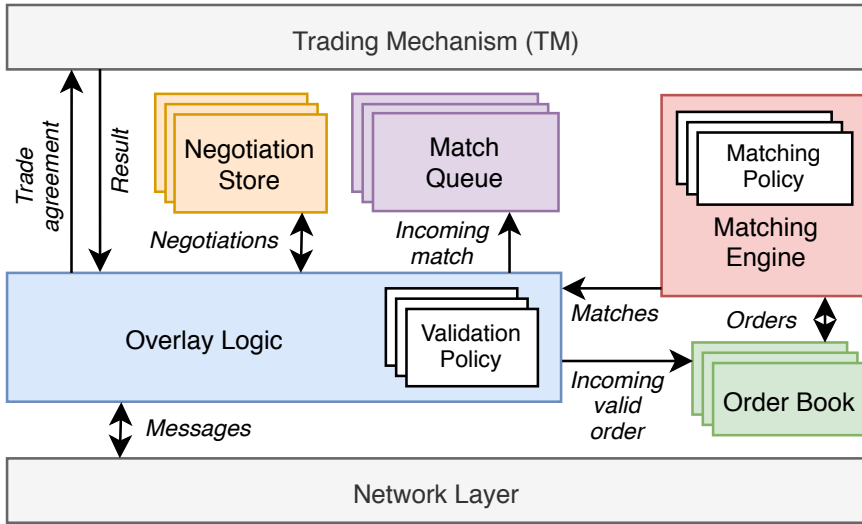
Trading Mechanism (TM)

Trade agreement

Result

Negotiation Store

Match Queue

Matching Policy

Matching Engine

Negotiations

Incoming match

Matches

Orders

Overlay Logic

Validation Policy

Incoming valid order

Order Book

Messages

Network Layer